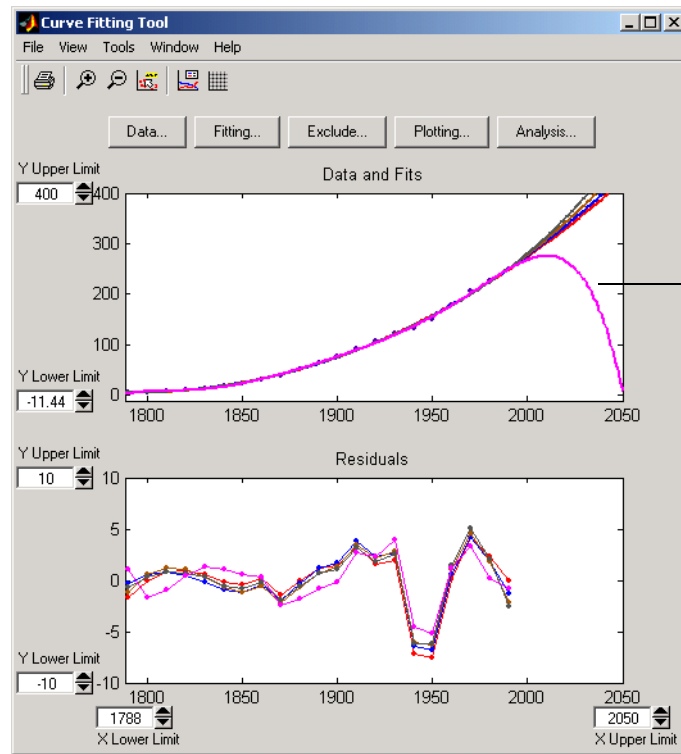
Curve Fitting Tool

File View Tools Window Help

Data... Fitting... Exclude... Plotting... Analysis...

Y Upper Limit
400

Data and Fits

400
300
200
100
0

Y Lower Limit
-11.44

1800 1850 1900 1950 2000 2050

Y Upper Limit
10

Residuals

10
5
0
-5
-10

Y Lower Limit
-10

1800 1850 1900 1950 2000 2050

1788
X Lower Limit

2050
X Upper Limit